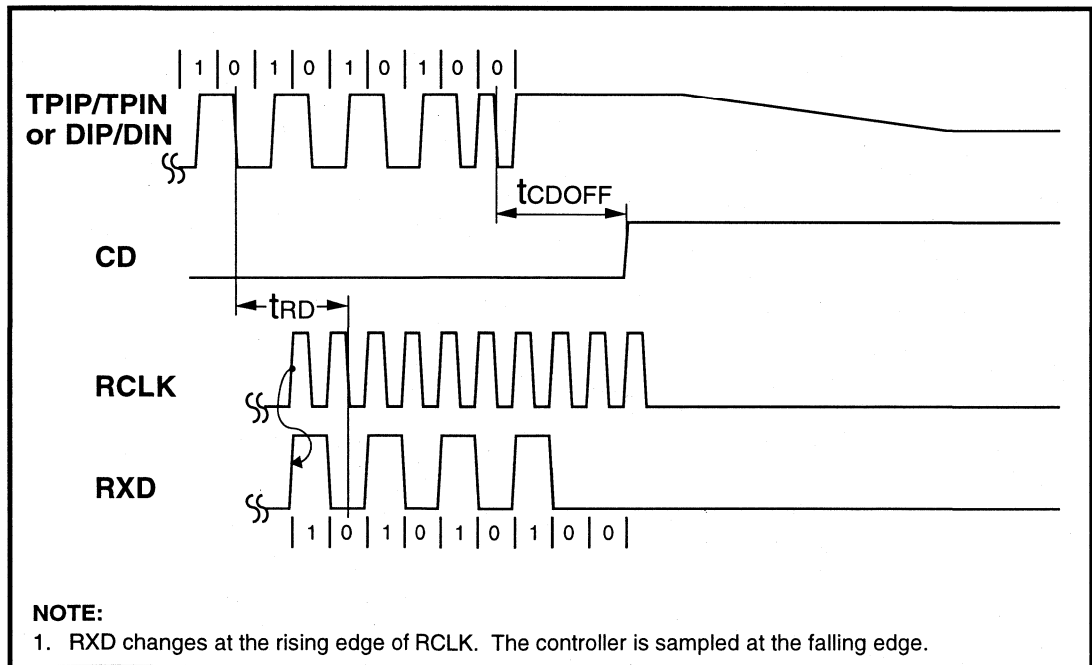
| 1 | 0 | 1 | 0 | 1 | 0 | 1 | 0 | 0 |

TPIP/TPIN or DIP/DIN

$t_{CDOFF}$

CD

$t_{RD}$

RCLK

RXD

| 1 | 0 | 1 | 0 | 1 | 0 | 1 | 0 | 0 |

NOTE:
1. RXD changes at the rising edge of RCLK. The controller is sampled at the falling edge.